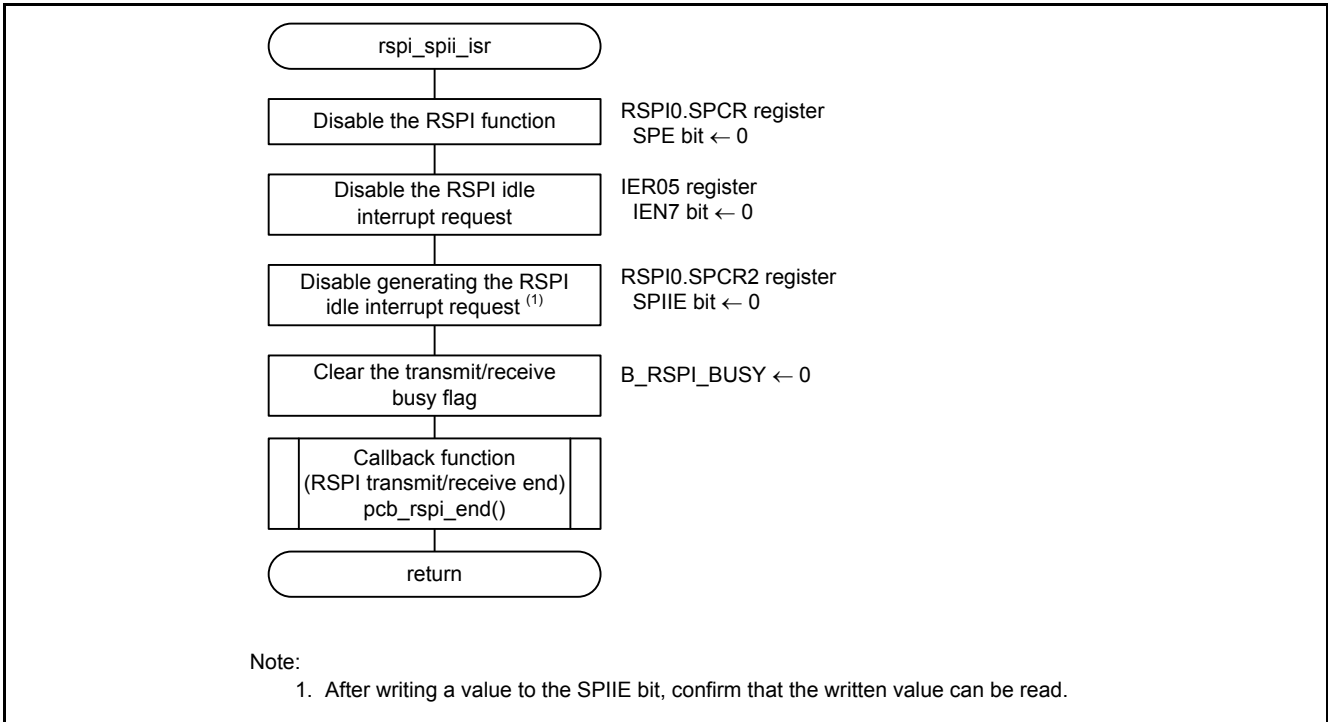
rspi_spii_isr

Disable the RSPI function

RSPI0.SPCR register
SPE bit $\leftarrow$ 0

Disable the RSPI idle interrupt request

IER05 register
IEN7 bit $\leftarrow$ 0

Disable generating the RSPI idle interrupt request $^{(1)}$

RSPI0.SPCR2 register
SPIIE bit $\leftarrow$ 0

Clear the transmit/receive busy flag

B_RSPI_BUSY $\leftarrow$ 0

Callback function
(RSPI transmit/receive end)
pcb_rspi_end()

return

Note:
1. After writing a value to the SPIIE bit, confirm that the written value can be read.